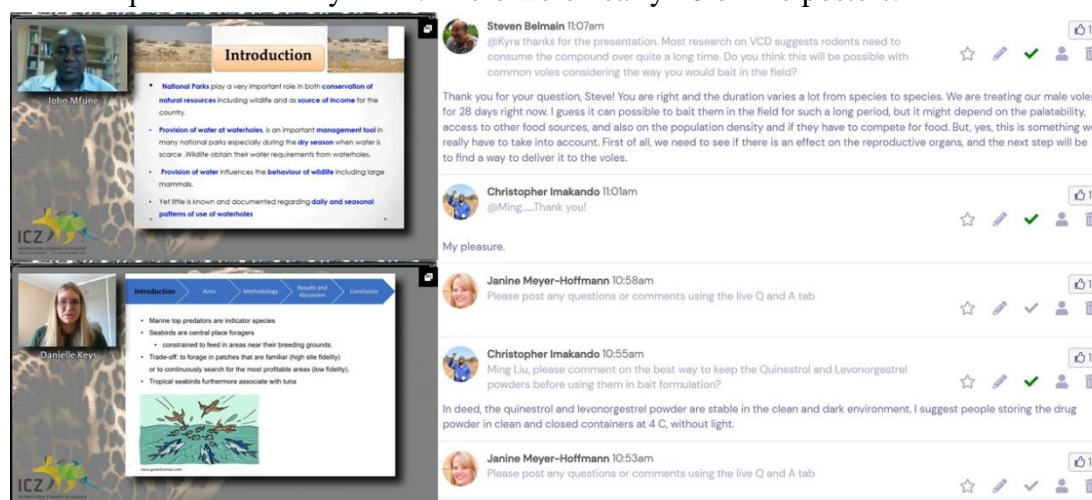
John Mfune

Introduction

National Parks play a very important role in both conservation of natural resources including wildlife and as source of income for the country.

Provision of water at waterholes, is an important management tool in many national parks especially during the dry season when water is scarce. Wildlife obtain their water requirements from waterholes.

Provision of water influences the behaviour of wildlife including large mammals.

Yet little is known and documented regarding daily and seasonal patterns of use of waterholes

ICZ

Danielle Keys

Introduction | Aims | Methodology | Results and discussion | Conclusion

- Marine top predators are indicator species
- Seabirds are central place foragers
  - constrained to feed in areas near their breeding grounds.
- Trade-off: to forage in patches that are familiar (high site fidelity) or to continuously search for the most profitable areas (low fidelity).
- Tropical seabirds furthermore associate with tuna

ICZ

Steven Belmain 11:07am
@Kyra thanks for the presentation. Most research on VCD suggests rodents need to consume the compound over quite a long time. Do you think this will be possible with common voles considering the way you would bait in the field?

Thank you for your question, Steve! You are right and the duration varies a lot from species to species. We are treating our male voles for 28 days right now. I guess it can possible to bait them in the field for such a long period, but it might depend on the palatability, access to other food sources, and also on the population density and if they have to compete for food. But, yes, this is something we really have to take into account. First of all, we need to see if there is an effect on the reproductive organs, and the next step will be to find a way to deliver it to the voles.

Christopher Imakando 11:01am
@Ming.....Thank you!

My pleasure.

Janine Meyer-Hoffmann 10:58am
Please post any questions or comments using the live Q and A tab

Christopher Imakando 10:55am
Ming Liu, please comment on the best way to keep the Quinestrol and Levonorgestrel powders before using them in bait formulation?

In deed, the quinestrol and levonorgestrel powder are stable in the clean and dark environment. I suggest people storing the drug powder in clean and closed containers at 4 C, without light.

Janine Meyer-Hoffmann 10:53am
Please post any questions or comments using the live Q and A tab